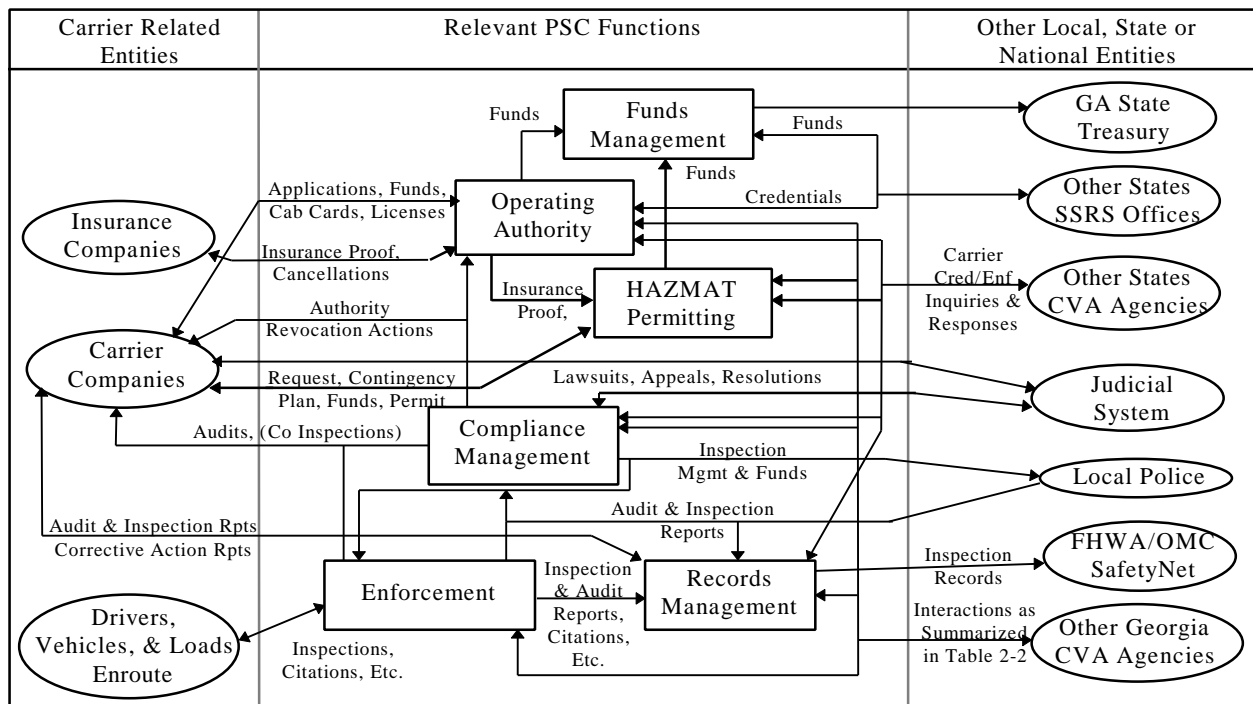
Carrier Related Entities

Relevant PSC Functions

Other Local, State or National Entities

Funds

Funds Management

Funds

GA State Treasury

Funds

Applications, Funds, Cab Cards, Licenses

Operating Authority

Credentials

Other States SSRS Offices

Insurance Companies

Insurance Proof, Cancellations

Carrier Cred/Enf Inquiries & Responses

Insurance Proof,

HAZMAT Permitting

Other States CVA Agencies

Authority Revocation Actions

Carrier Companies

Request, Contingency Plan, Funds, Permit

Lawsuits, Appeals, Resolutions

Judicial System

Audits, (Co Inspections)

Compliance Management

Inspection Mgmt & Funds

Local Police

Audit & Inspection Reports

Audit & Inspection Rpts Corrective Action Rpts

Enforcement

Inspection & Audit Reports, Citations, Etc.

Records Management

Inspection Records

FHWA/OMC SafetyNet

Drivers, Vehicles, & Loads Enroute

Inspections, Citations, Etc.

Interactions as Summarized in Table 2-2

Other Georgia CVA Agencies